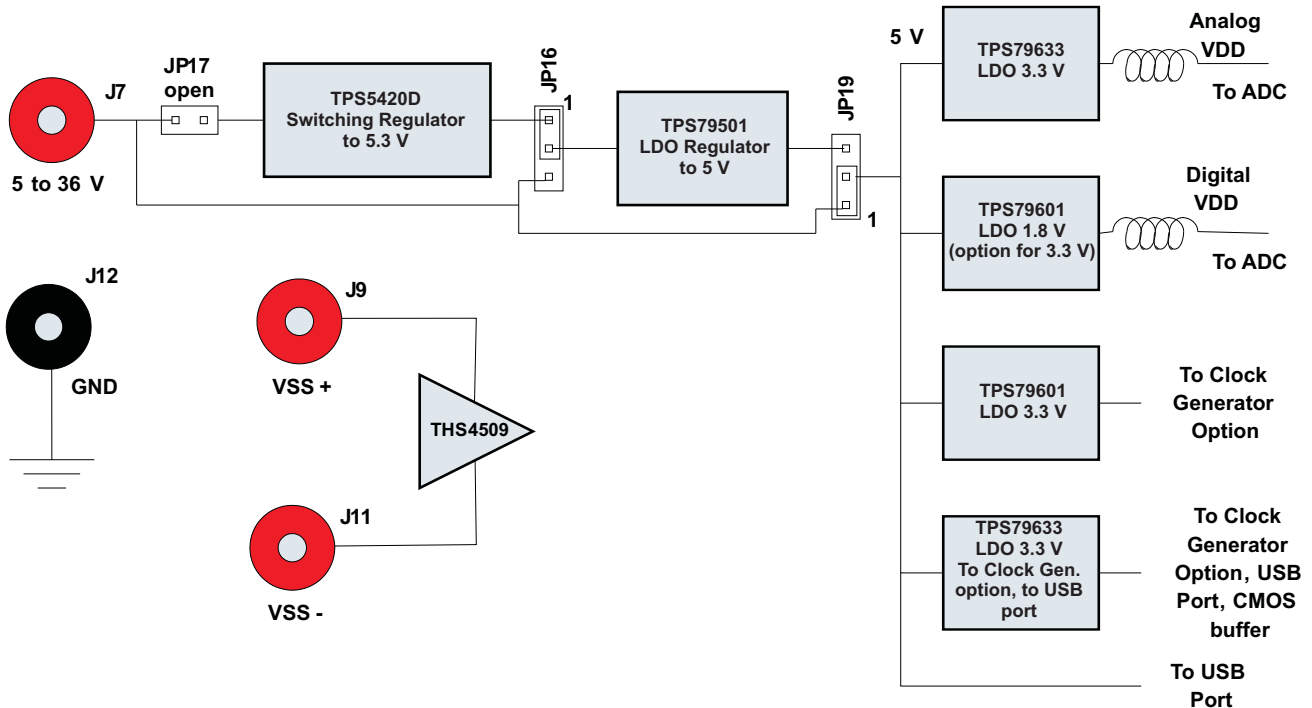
J7

5 to 36 V

JP17
open

TPS5420D
Switching Regulator
to 5.3 V

JP16
1

TPS79501
LDO Regulator
to 5 V

JP19
1

5 V

TPS79633
LDO 3.3 V

Analog
VDD

To ADC

TPS79601
LDO 1.8 V
(option for 3.3 V)

Digital
VDD

To ADC

J12

GND

J9

VSS +

THS4509

J11

VSS -

TPS79601
LDO 3.3 V

To Clock
Generator
Option

TPS79633
LDO 3.3 V
To Clock Gen.
option, to USB
port

To Clock
Generator
Option, USB
Port, CMOS
buffer

To USB
Port